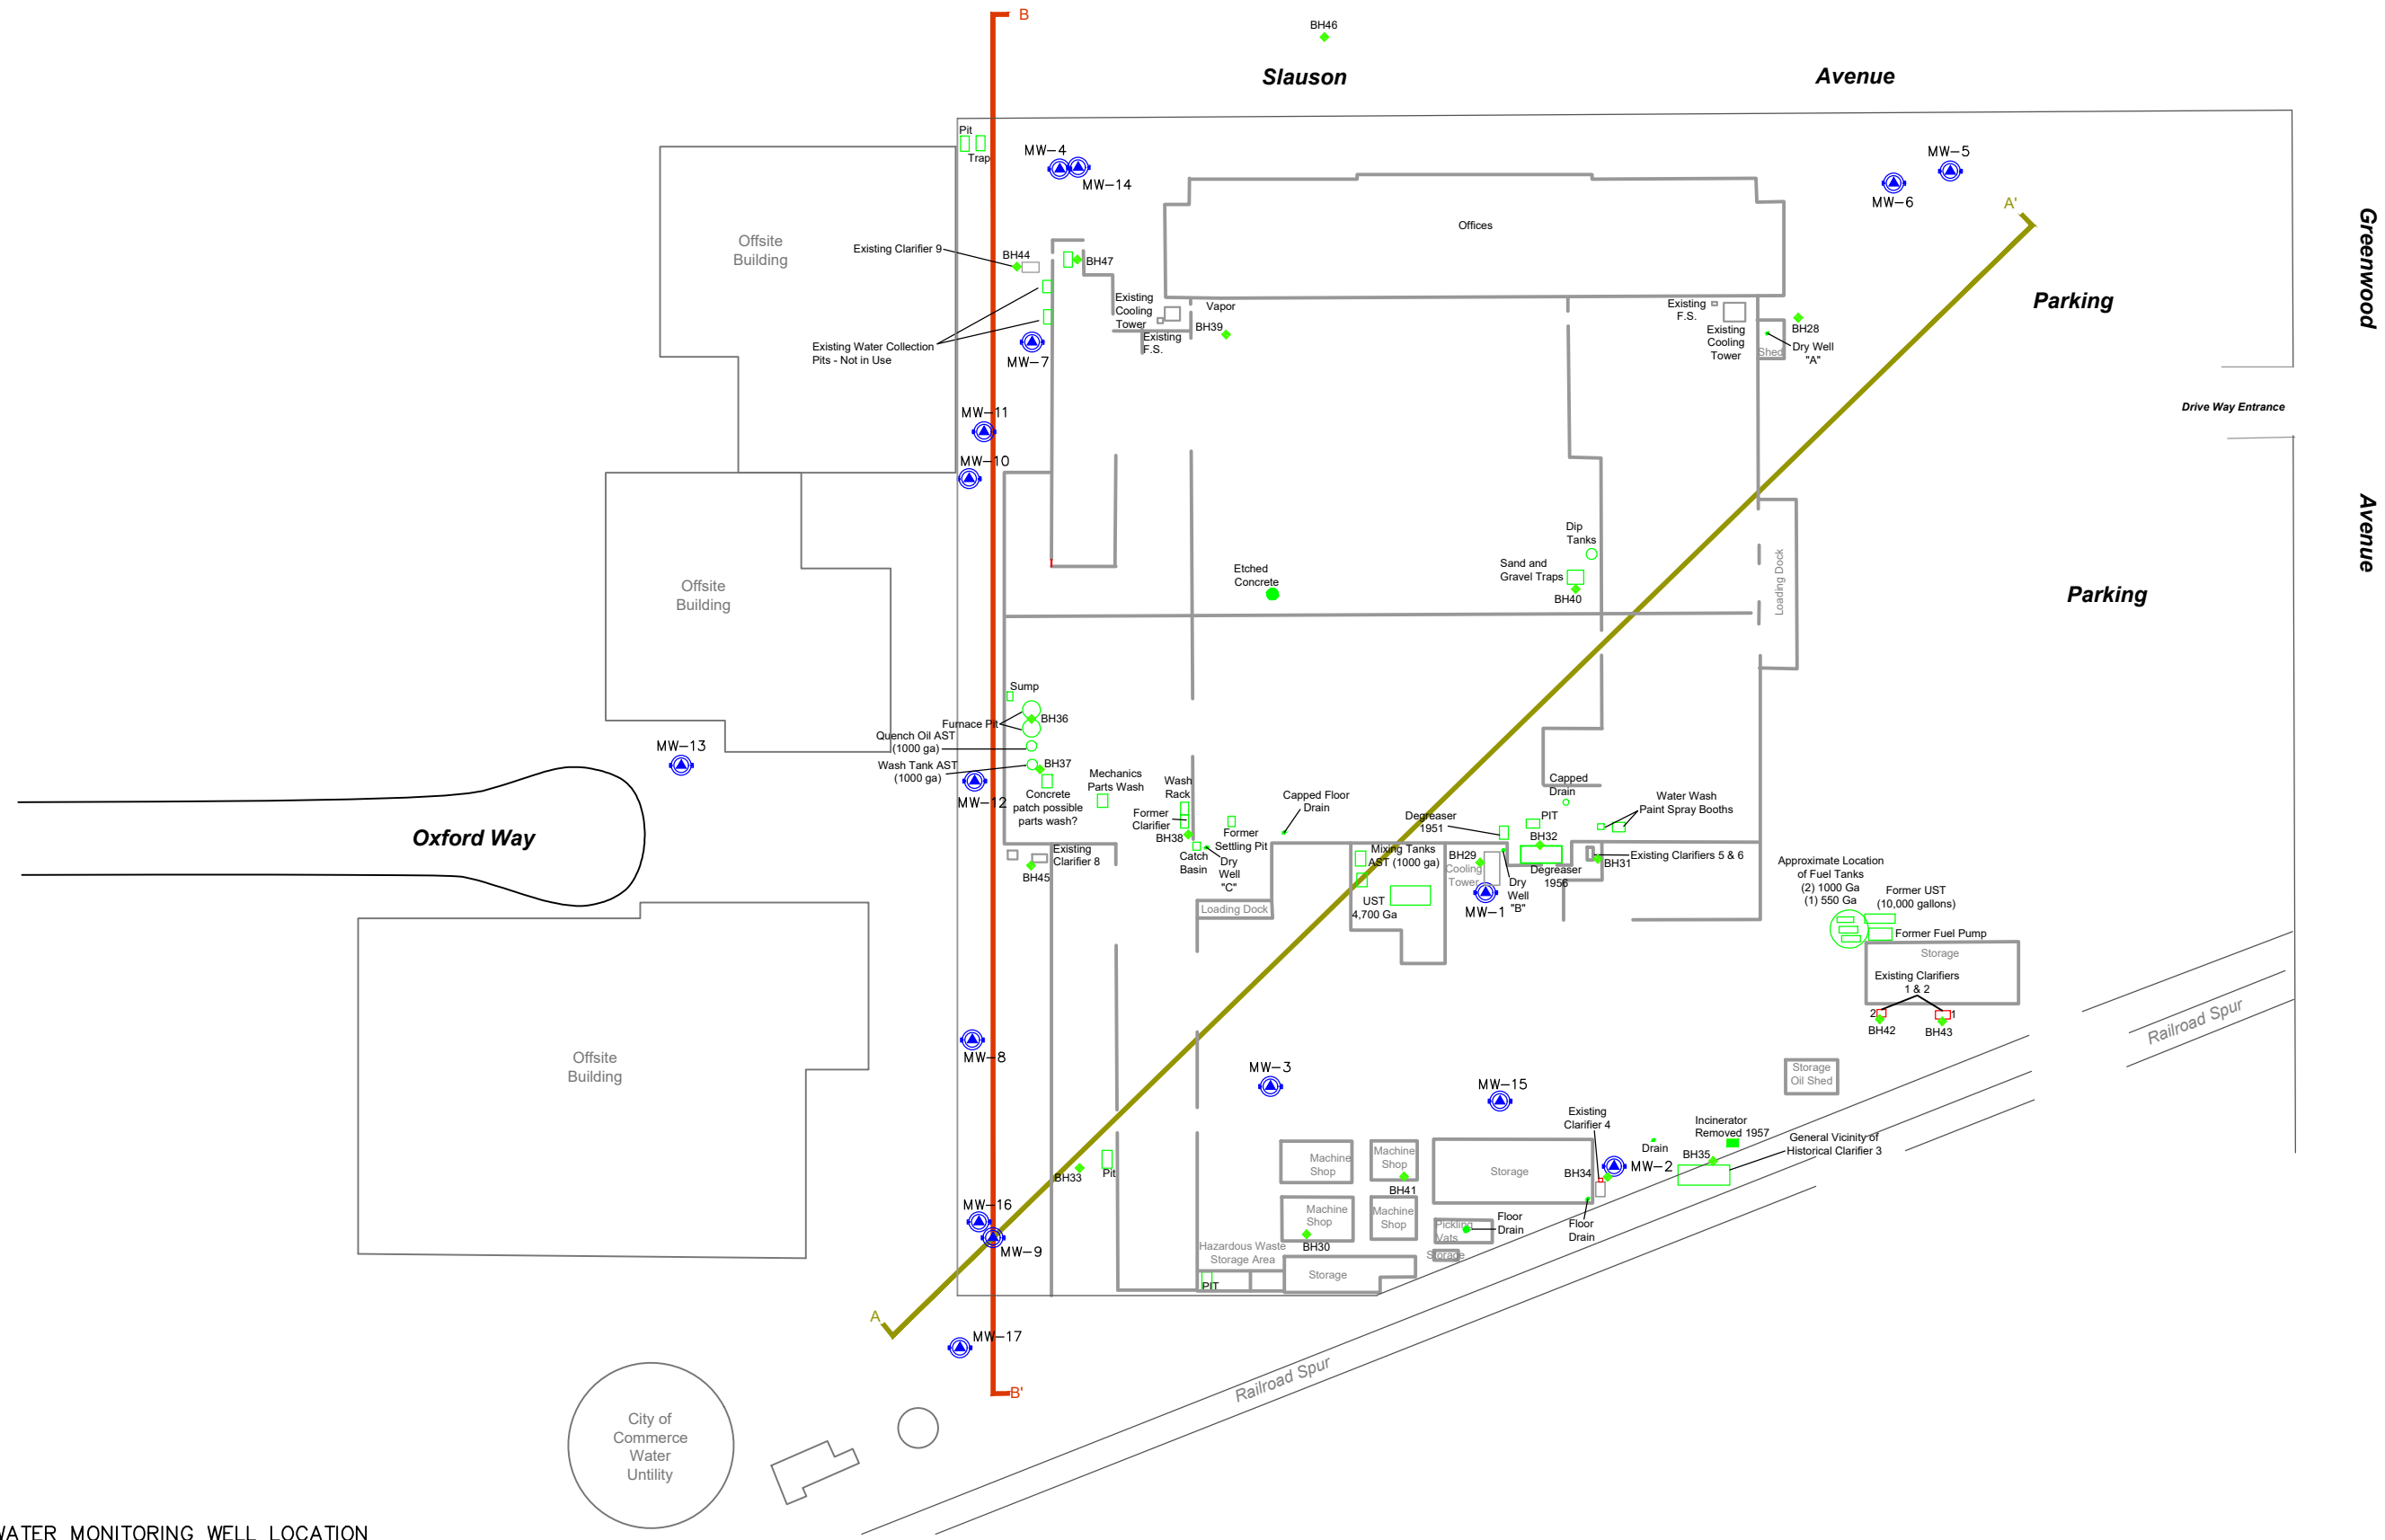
B
BH46
Slauson
Avenue
Pit
Trap
MW-4
MW-14
MW-5
MW-6
A'
Greenwood
Avenue
Offsite Building
Existing Clarifier 9
BH44
BH47
Offices
Existing Cooling Tower
Vapor
BH39
Existing F.S.
Existing Water Collection Pits - Not in Use
MW-7
Existing F.S.
Existing Cooling Tower
BH28
Shed
Dry Well "A"
Parking
Drive Way Entrance
MW-11
MW-10
Offsite Building
Etched Concrete
Dip Tanks
Sand and Gravel Traps
BH40
Loading Dock
Parking
Sump
Furnace Pit
BH36
Quench Oil AST (1000 ga)
MW-13
Wash Tank AST (1000 ga)
BH37
MW-12
Concrete patch possible parts wash?
Mechanics Parts Wash
Wash Rack
Former Clarifier
BH38
Former Settling Pit
Catch Basin
Dry Well "C"
Capped Floor Drain
Degreaser 1951
Capped Drain
PIT
BH32
Water Wash Paint Spray Booths
Oxford Way
Existing Clarifier 8
BH45
Loading Dock
Mixing Tanks AST (1000 ga)
UST 4,700 Ga
BH29
Cooling Tower
MW-1
Dry Well "B"
Degreaser 1956
BH31
Existing Clarifiers 5 & 6
Approximate Location of Fuel Tanks (2) 1000 Ga (1) 550 Ga
Former UST (10,000 gallons)
Former Fuel Pump
Storage
Existing Clarifiers 1 & 2
2
1
BH42
BH43
Railroad Spur
Offsite Building
MW-8
MW-3
MW-15
Storage Oil Shed
Existing Clarifier 4
Incinerator Removed 1957
Drain
BH35
MW-2
General Vicinity of Historical Clarifier 3
BH33
Pit
Machine Shop
Machine Shop
BH41
Storage
BH34
MW-16
Machine Shop
Machine Shop
Pickling Vats
Floor Drain
Floor Drain
MW-9
Hazardous Waste Storage Area
BH30
Storage
PIT
Storage
A
MW-17
B'
Railroad Spur
City of Commerce Water Untility
WATER MONITORING WELL LOCATION